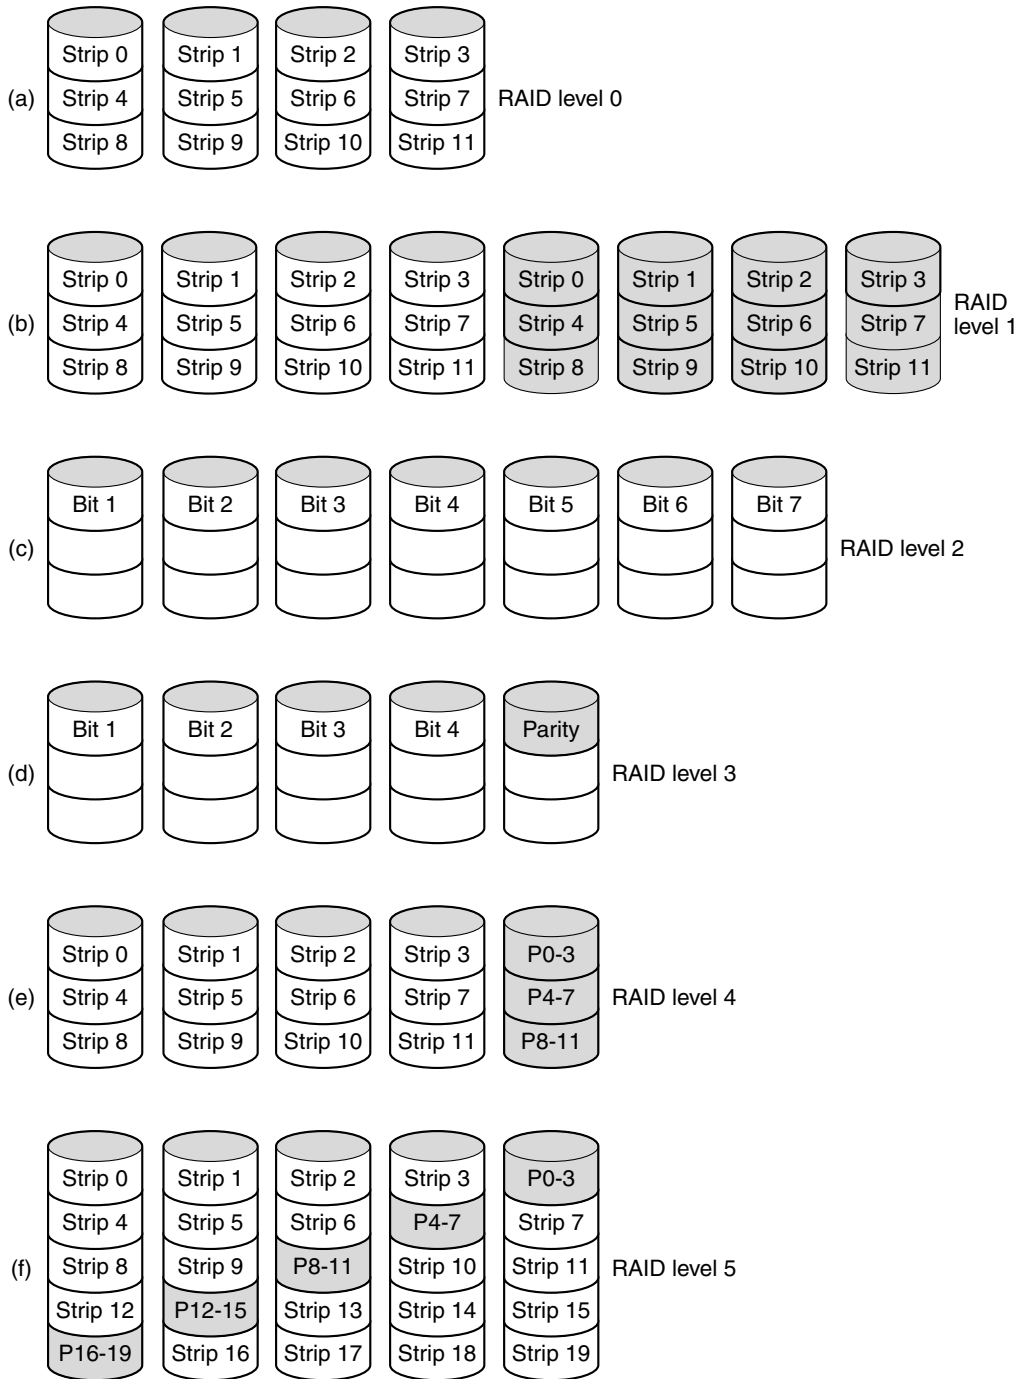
(a)

| Strip 0 | Strip 1 | Strip 2 | Strip 3 |
|---|---|---|---|
| Strip 4 | Strip 5 | Strip 6 | Strip 7 |
| Strip 8 | Strip 9 | Strip 10 | Strip 11 |

RAID level 0

(b)

| Strip 0 | Strip 1 | Strip 2 | Strip 3 | Strip 0 | Strip 1 | Strip 2 | Strip 3 |
|---|---|---|---|---|---|---|---|
| Strip 4 | Strip 5 | Strip 6 | Strip 7 | Strip 4 | Strip 5 | Strip 6 | Strip 7 |
| Strip 8 | Strip 9 | Strip 10 | Strip 11 | Strip 8 | Strip 9 | Strip 10 | Strip 11 |

RAID level 1

(c)

| Bit 1 | Bit 2 | Bit 3 | Bit 4 | Bit 5 | Bit 6 | Bit 7 |
|---|---|---|---|---|---|---|

RAID level 2

(d)

| Bit 1 | Bit 2 | Bit 3 | Bit 4 | Parity |
|---|---|---|---|---|

RAID level 3

(e)

| Strip 0 | Strip 1 | Strip 2 | Strip 3 | P0-3 |
|---|---|---|---|---|
| Strip 4 | Strip 5 | Strip 6 | Strip 7 | P4-7 |
| Strip 8 | Strip 9 | Strip 10 | Strip 11 | P8-11 |

RAID level 4

(f)

| Strip 0 | Strip 1 | Strip 2 | Strip 3 | P0-3 |
|---|---|---|---|---|
| Strip 4 | Strip 5 | Strip 6 | P4-7 | Strip 7 |
| Strip 8 | Strip 9 | P8-11 | Strip 10 | Strip 11 |
| Strip 12 | P12-15 | Strip 13 | Strip 14 | Strip 15 |
| P16-19 | Strip 16 | Strip 17 | Strip 18 | Strip 19 |

RAID level 5